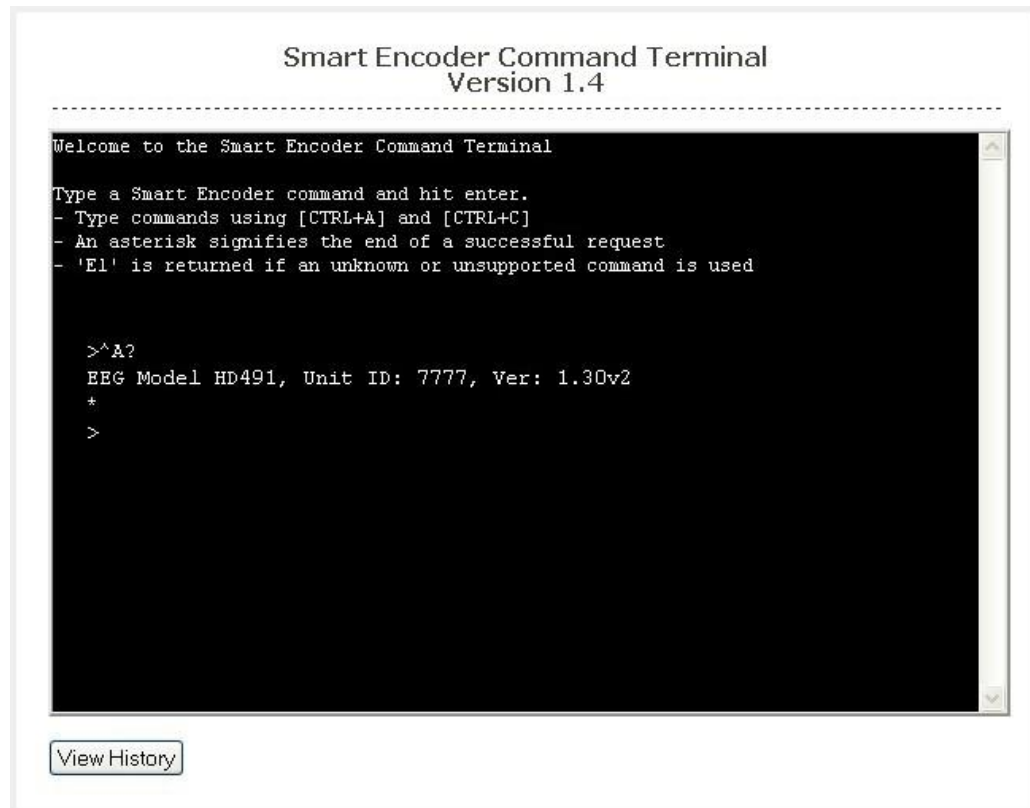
Smart Encoder Command Terminal
Version 1.4

Welcome to the Smart Encoder Command Terminal

Type a Smart Encoder command and hit enter.
- Type commands using [CTRL+A] and [CTRL+C]
- An asterisk signifies the end of a successful request
- 'E1' is returned if an unknown or unsupported command is used

>^A?
EEG Model HD491, Unit ID: 7777, Ver: 1.30v2
*
>

View History